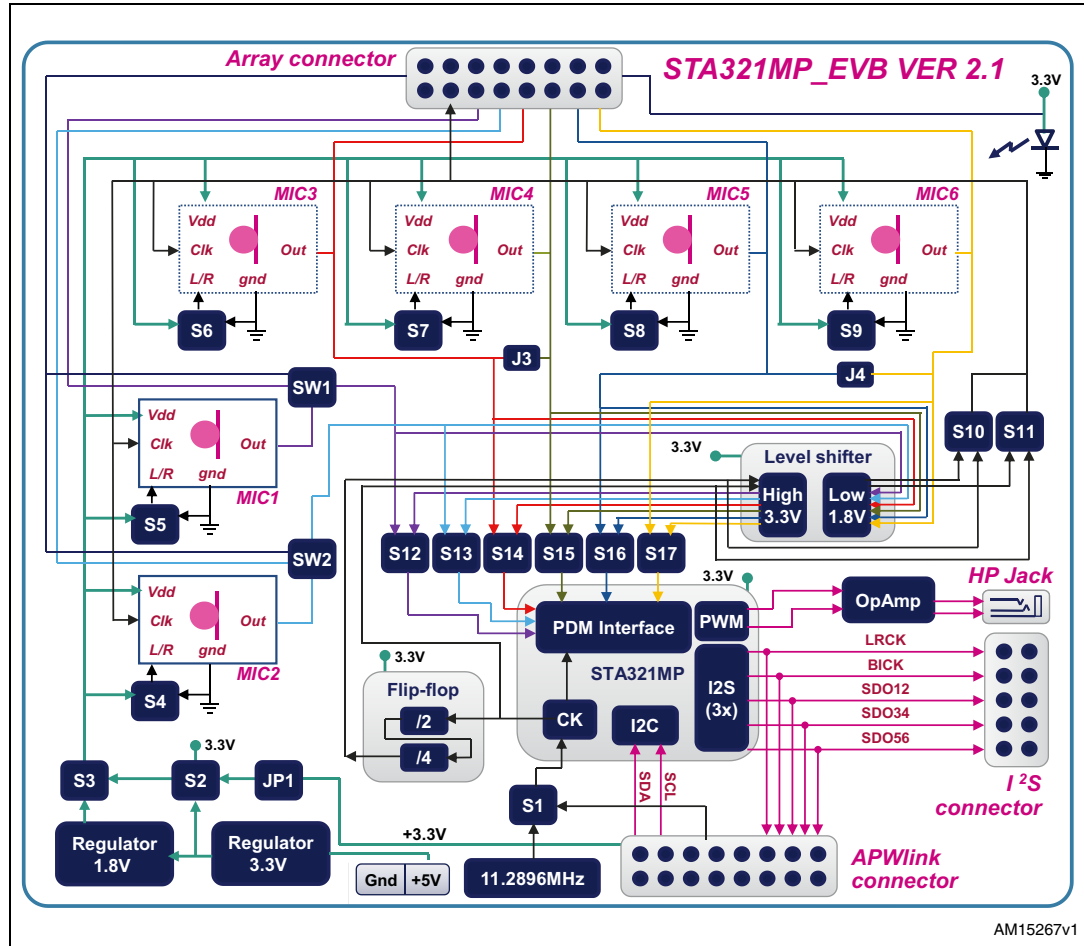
Array connector
STA321MP_EVB VER 2.1
3.3V
MIC3
Vdd
Clk
Out
L/R
gnd
MIC4
Vdd
Clk
Out
L/R
gnd
MIC5
Vdd
Clk
Out
L/R
gnd
MIC6
Vdd
Clk
Out
L/R
gnd
S6
S7
S8
S9
J3
J4
SW1
Vdd
Clk
Out
L/R
gnd
MIC1
S5
SW2
Vdd
Clk
Out
L/R
gnd
MIC2
S4
3.3V
Level shifter
High
3.3V
Low
1.8V
S10
S11
S12
S13
S14
S15
S16
S17
3.3V
PDM Interface
PWM
OpAmp
HP Jack
STA321MP
LRCK
BICK
SDO12
SDO34
SDO56
I2S
(3x)
3.3V
Flip-flop
/2
/4
CK
I2C
SDA
SCL
$I^2S$
connector
3.3V
S3
S2
JP1
S1
Regulator
1.8V
Regulator
3.3V
+3.3V
Gnd
+5V
11.2896MHz
APWlink
connector
AM15267v1